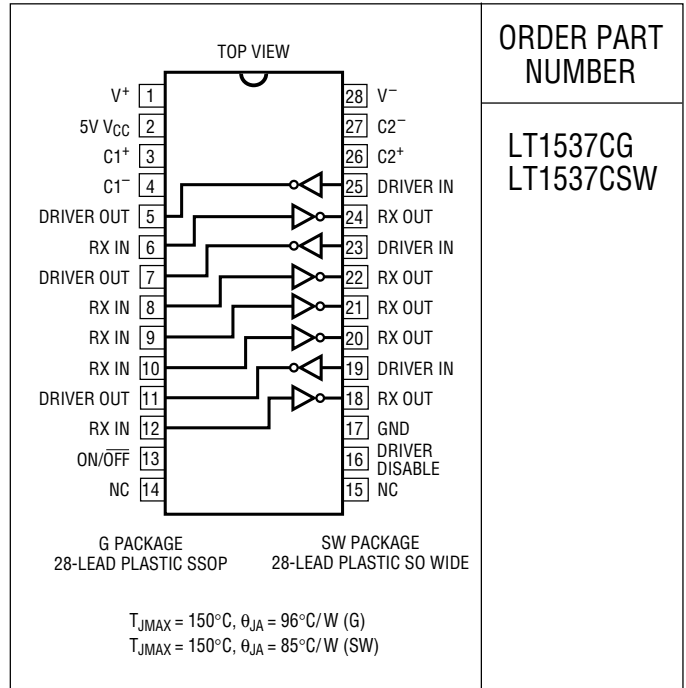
TOP VIEW

| | | | |
|---|---|---|---|
| $V^+$ | 1 | 28 | $V^-$ |
| 5V $V_{CC}$ | 2 | 27 | $C2^-$ |
| $C1^+$ | 3 | 26 | $C2^+$ |
| $C1^-$ | 4 | 25 | DRIVER IN |
| DRIVER OUT | 5 | 24 | RX OUT |
| RX IN | 6 | 23 | DRIVER IN |
| DRIVER OUT | 7 | 22 | RX OUT |
| RX IN | 8 | 21 | RX OUT |
| RX IN | 9 | 20 | RX OUT |
| RX IN | 10 | 19 | DRIVER IN |
| DRIVER OUT | 11 | 18 | RX OUT |
| RX IN | 12 | 17 | GND |
| ON/$\overline{OFF}$ | 13 | 16 | DRIVER DISABLE |
| NC | 14 | 15 | NC |

G PACKAGE
28-LEAD PLASTIC SSOP

SW PACKAGE
28-LEAD PLASTIC SO WIDE

$T_{JMAX} = 150°C, \theta_{JA} = 96°C/W$ (G)
$T_{JMAX} = 150°C, \theta_{JA} = 85°C/W$ (SW)

ORDER PART NUMBER

LT1537CG
LT1537CSW